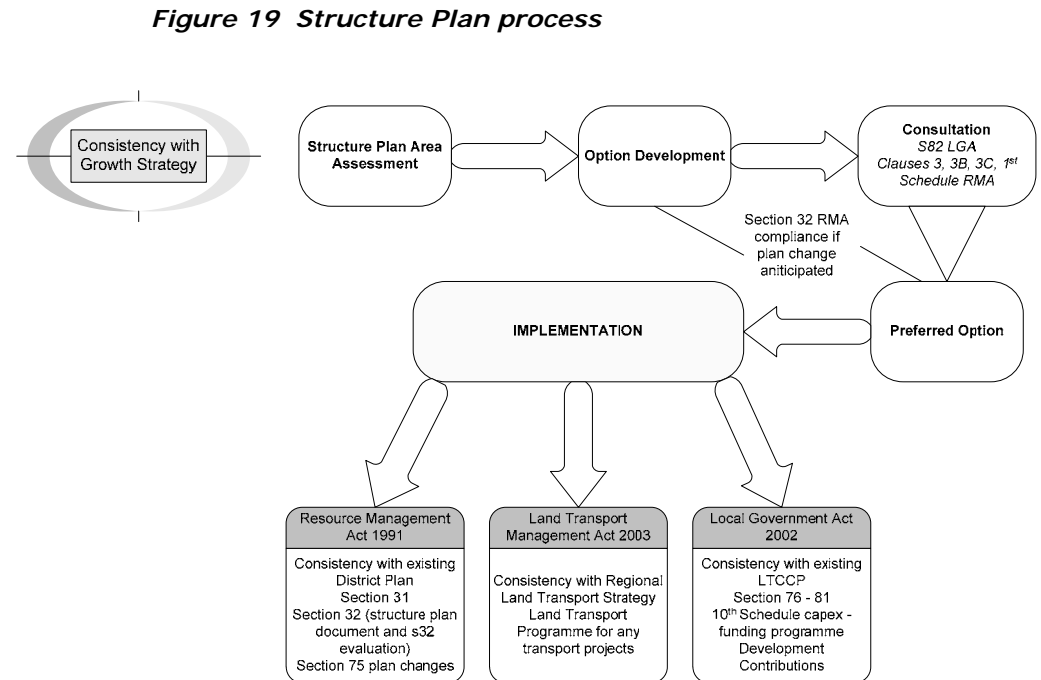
*Figure 19 Structure Plan process*

Consistency with Growth Strategy

**Structure Plan Area Assessment**

**Option Development**

**Consultation**
*S82 LGA*
*Clauses 3, 3B, 3C, 1$^{st}$ Schedule RMA*

Section 32 RMA compliance if plan change aniticipated

**IMPLEMENTATION**

**Preferred Option**

Resource Management Act 1991

Consistency with existing District Plan
Section 31
Section 32 (structure plan document and s32 evaluation)
Section 75 plan changes

Land Transport Management Act 2003

Consistency with Regional Land Transport Strategy
Land Transport Programme for any transport projects

Local Government Act 2002

Consistency with existing LTCCP
Section 76 - 81
10$^{th}$ Schedule capex - funding programme
Development Contributions